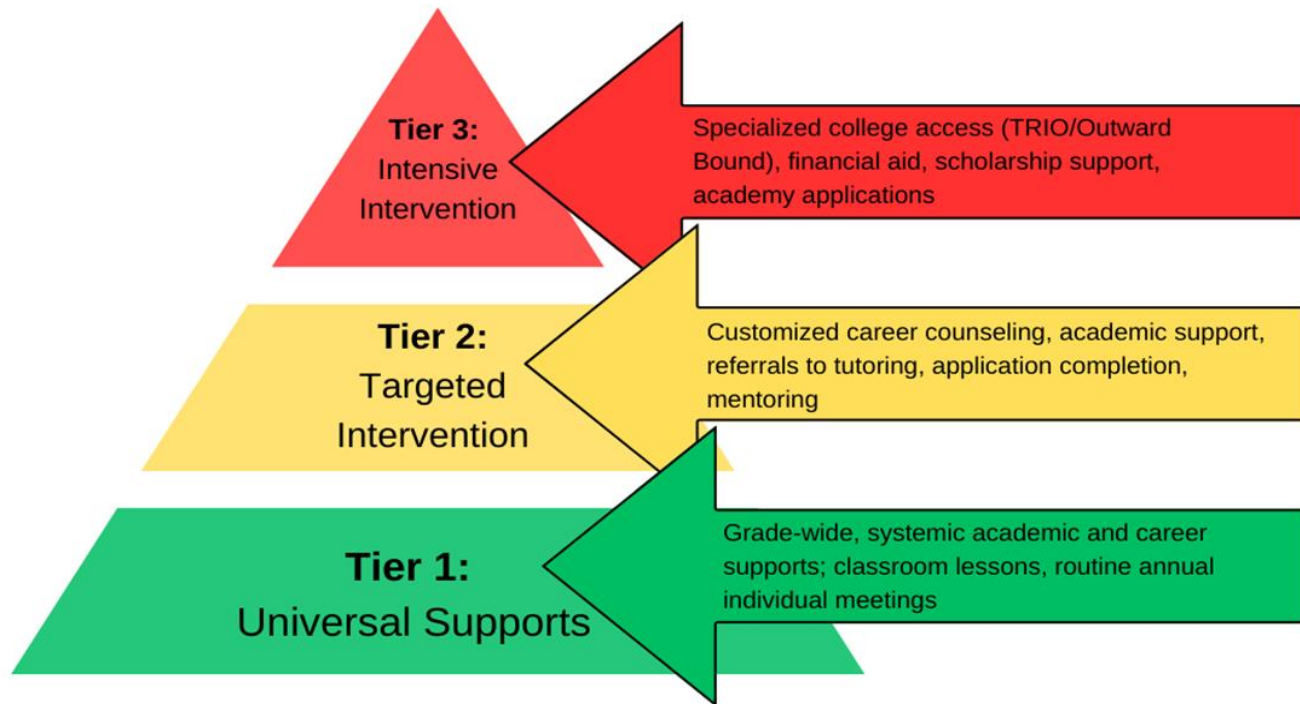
Tier 3:
Intensive Intervention

Specialized college access (TRIO/Outward Bound), financial aid, scholarship support, academy applications

Tier 2:
Targeted Intervention

Customized career counseling, academic support, referrals to tutoring, application completion, mentoring

Tier 1:
Universal Supports

Grade-wide, systemic academic and career supports; classroom lessons, routine annual individual meetings